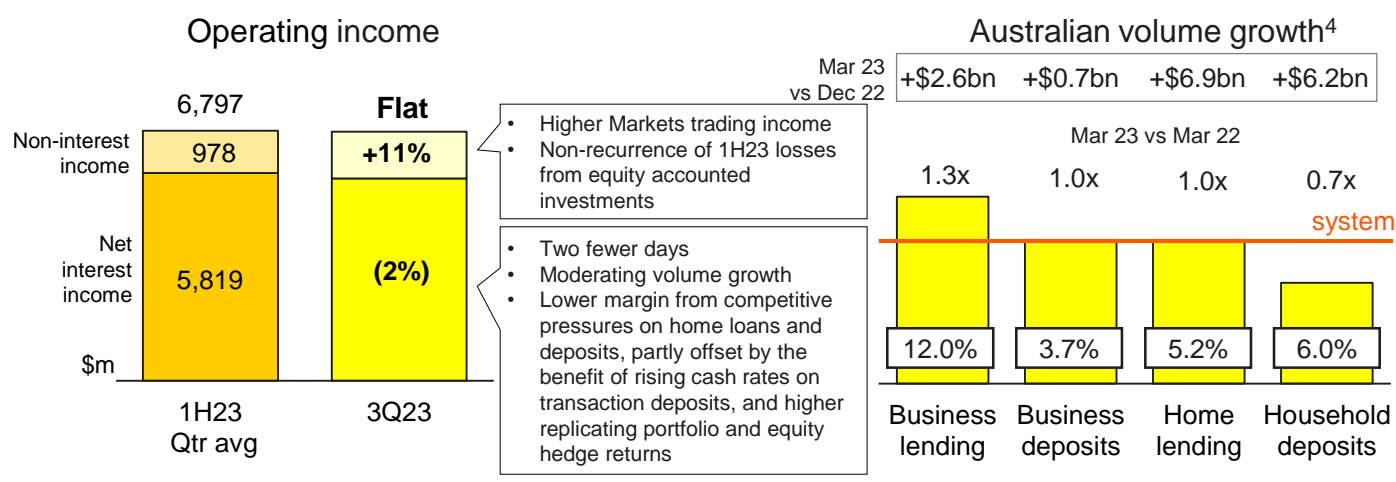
Operating income

6,797

Flat

Non-interest income

978

+11%

Net interest income

5,819

(2%)

$m

1H23 Qtr avg

3Q23

• Higher Markets trading income
• Non-recurrence of 1H23 losses from equity accounted investments

• Two fewer days
• Moderating volume growth
• Lower margin from competitive pressures on home loans and deposits, partly offset by the benefit of rising cash rates on transaction deposits, and higher replicating portfolio and equity hedge returns

Australian volume growth$^4$

Mar 23 vs Dec 22

| +\$2.6bn | +\$0.7bn | +\$6.9bn | +\$6.2bn |
|---|---|---|---|

Mar 23 vs Mar 22

1.3x

1.0x

1.0x

0.7x

system

12.0%

3.7%

5.2%

6.0%

Business lending

Business deposits

Home lending

Household deposits